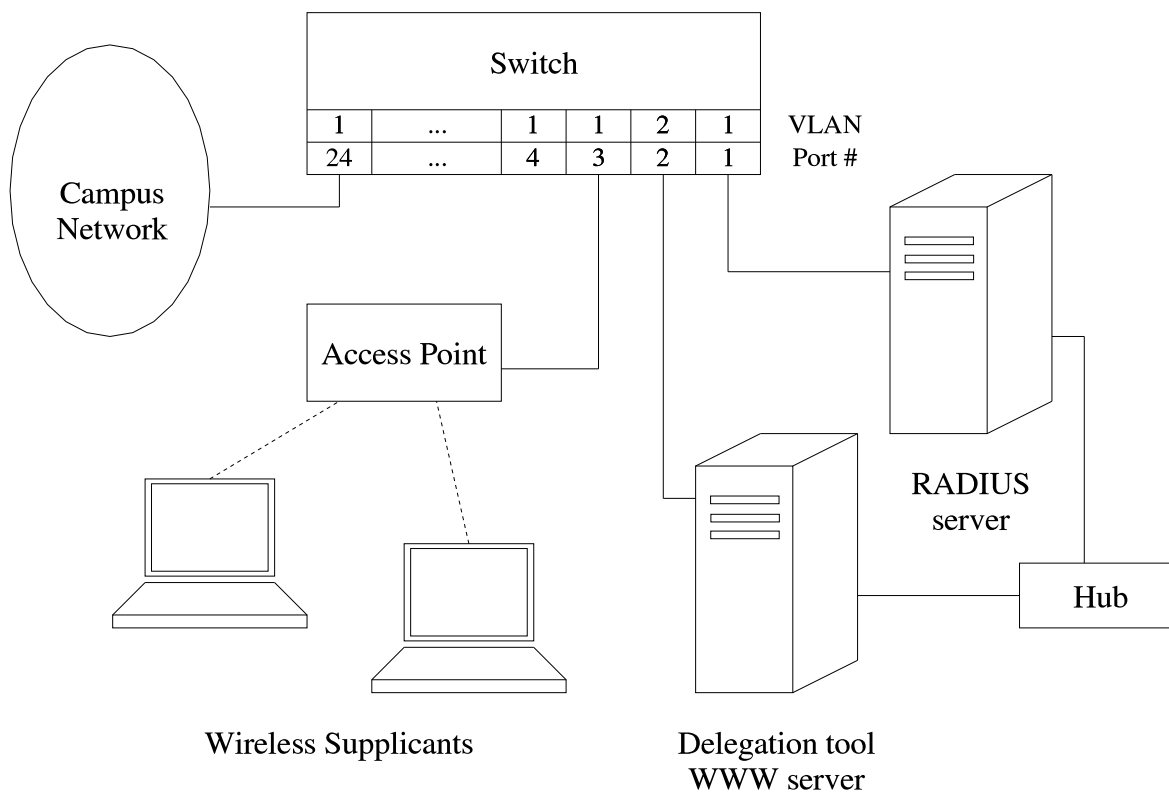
Switch

| 1 | ... | 1 | 1 | 2 | 1 | VLAN |
|---|---|---|---|---|---|---|
| 24 | ... | 4 | 3 | 2 | 1 | Port # |

Campus Network

Access Point

RADIUS server

Hub

Wireless Supplicants

Delegation tool WWW server